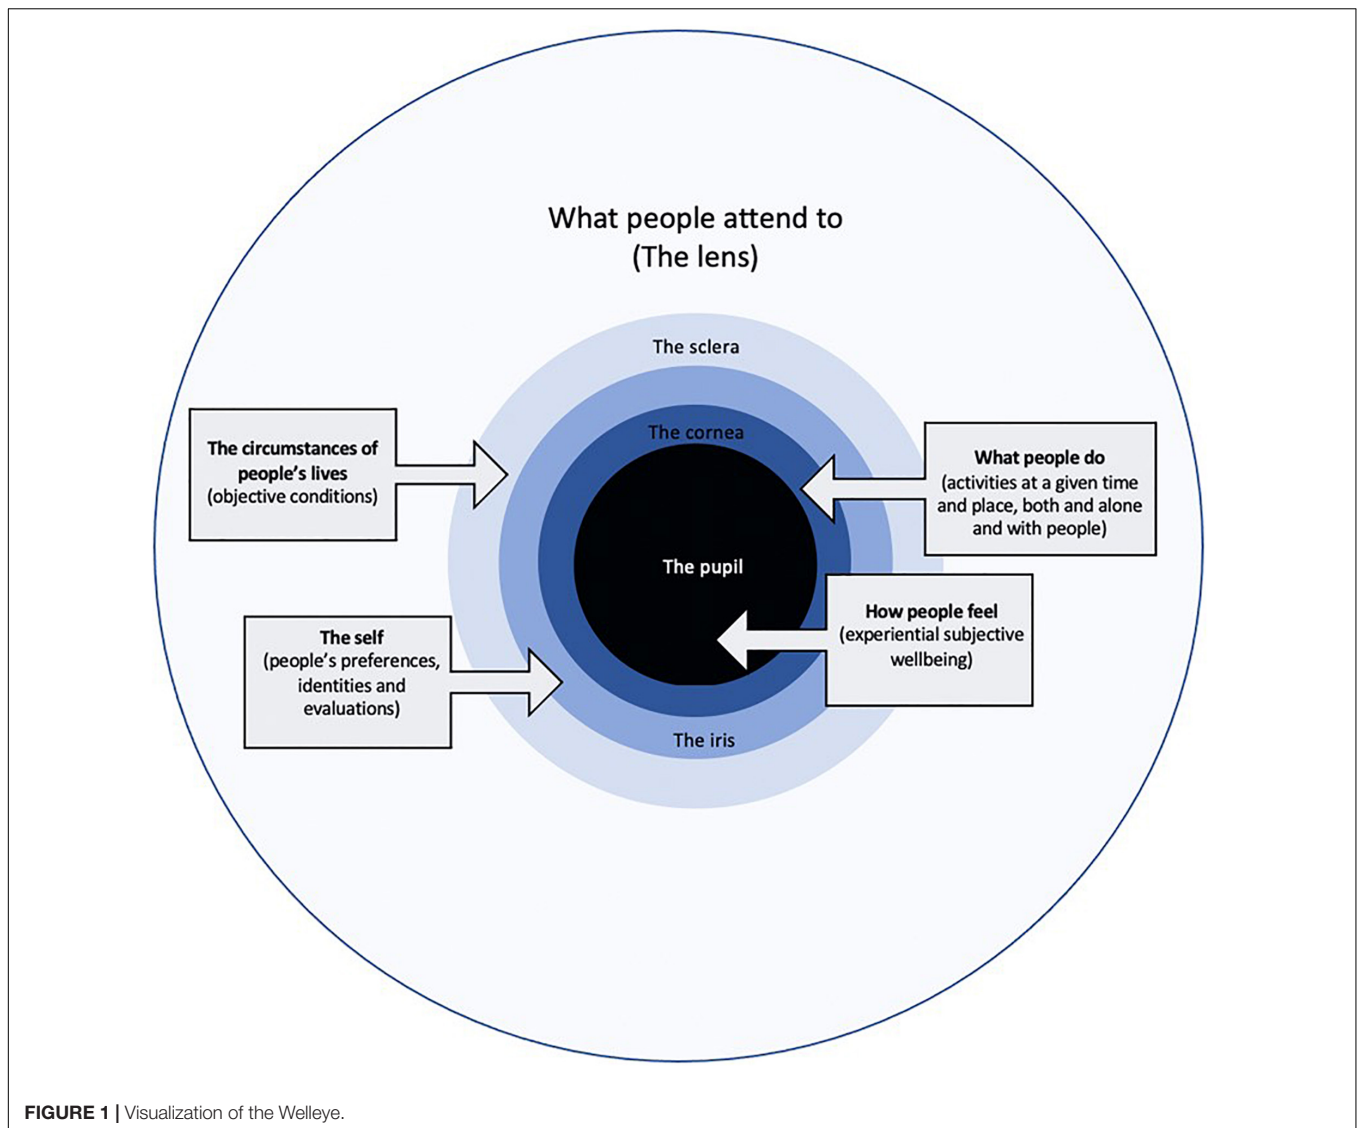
What people attend to
(The lens)

The sclera

The cornea

The pupil

The iris

The circumstances of people's lives
(objective conditions)

What people do
(activities at a given time and place, both and alone and with people)

The self
(people's preferences, identities and evaluations)

How people feel
(experiential subjective wellbeing)

FIGURE 1 | Visualization of the Welleye.